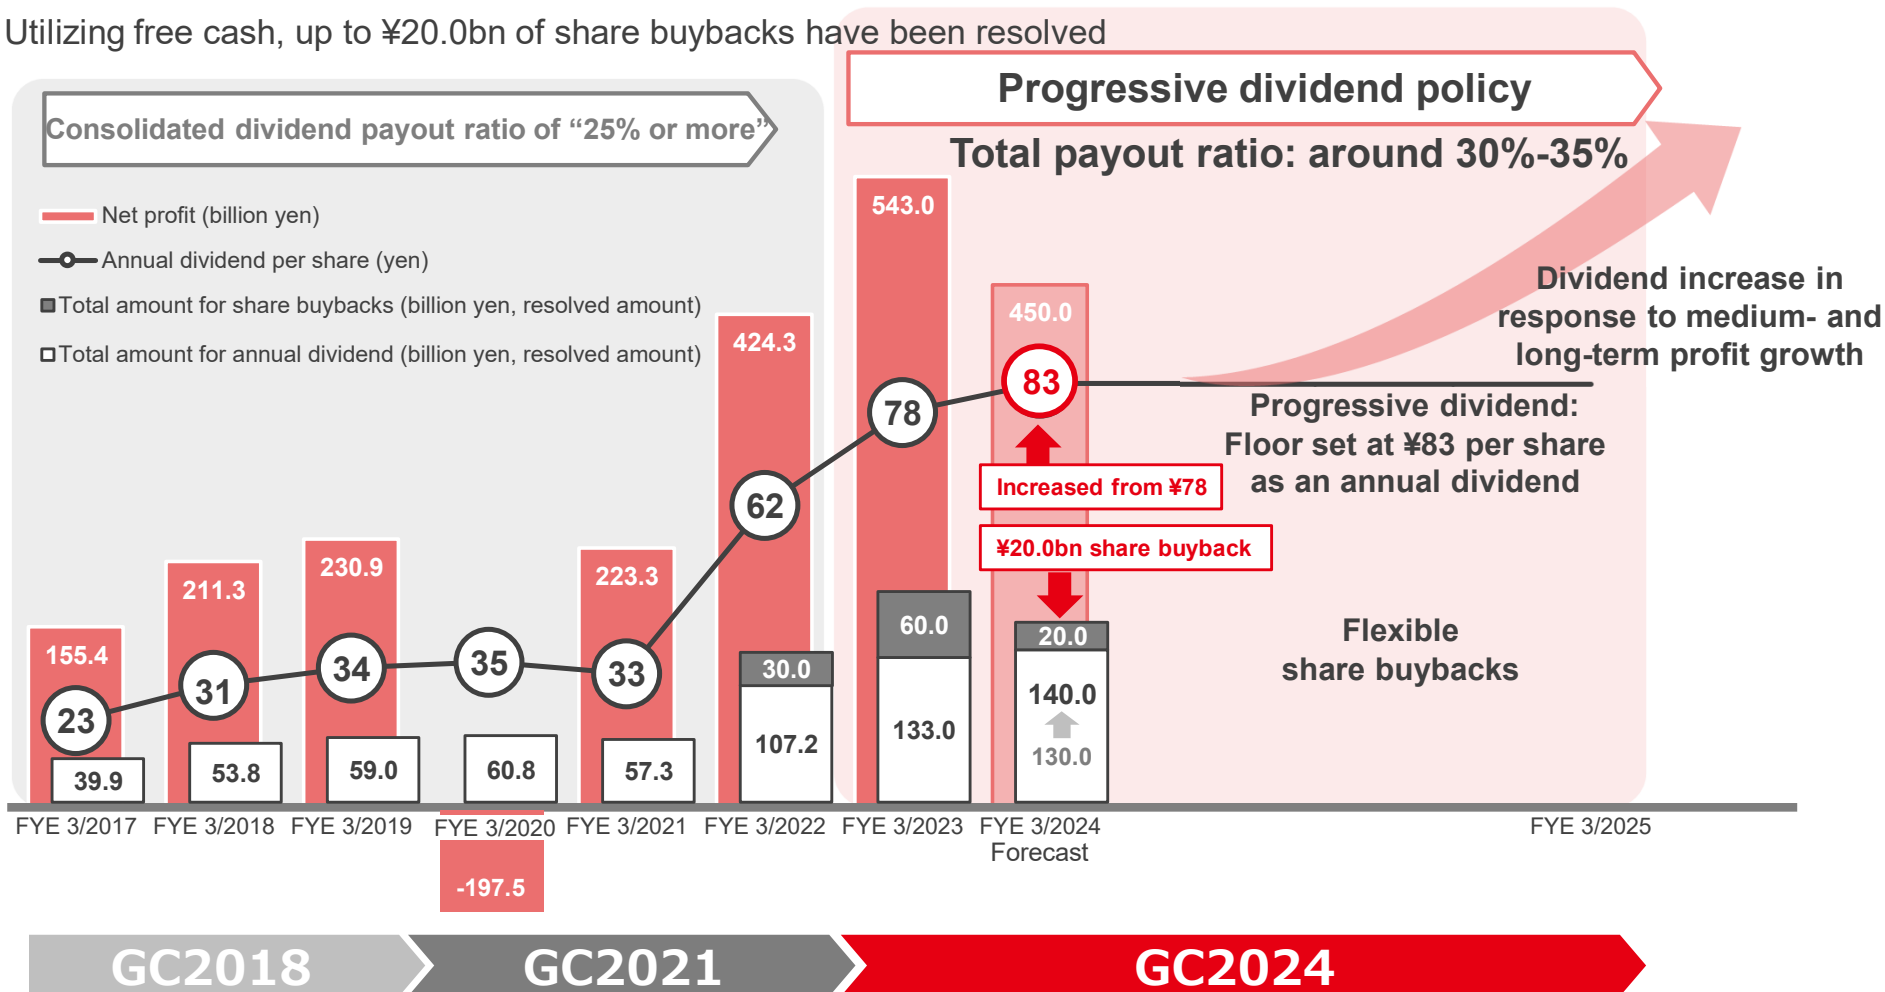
Utilizing free cash, up to ¥20.0bn of share buybacks have been resolved

Consolidated dividend payout ratio of “25% or more”

Progressive dividend policy

Total payout ratio: around 30%-35%

Net profit (billion yen)
Annual dividend per share (yen)
Total amount for share buybacks (billion yen, resolved amount)
Total amount for annual dividend (billion yen, resolved amount)

155.4
23
39.9
211.3
31
53.8
230.9
34
59.0
35
60.8
-197.5
223.3
33
57.3
424.3
62
30.0
107.2
543.0
78
60.0
133.0
450.0
83
Increased from ¥78
¥20.0bn share buyback
20.0
140.0
130.0

Dividend increase in response to medium- and long-term profit growth

Progressive dividend: Floor set at ¥83 per share as an annual dividend

Flexible share buybacks

FYE 3/2017 FYE 3/2018 FYE 3/2019 FYE 3/2020 FYE 3/2021 FYE 3/2022 FYE 3/2023 FYE 3/2024 Forecast FYE 3/2025

GC2018 GC2021 GC2024